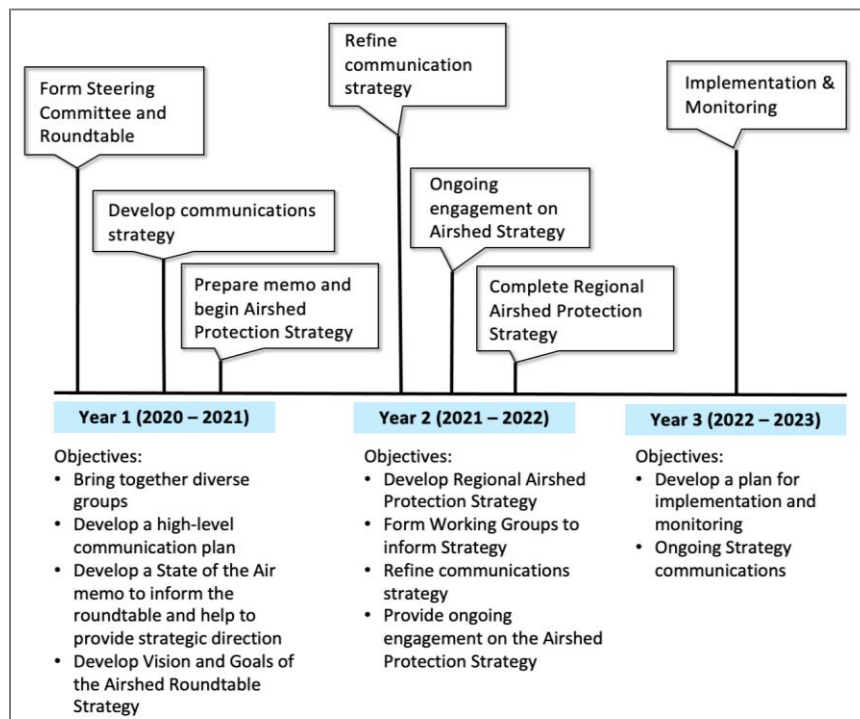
Form Steering Committee and Roundtable

Refine communication strategy

Implementation & Monitoring

Develop communications strategy

Ongoing engagement on Airshed Strategy

Prepare memo and begin Airshed Protection Strategy

Complete Regional Airshed Protection Strategy

Year 1 (2020 – 2021)

Objectives:
• Bring together diverse groups
• Develop a high-level communication plan
• Develop a State of the Air memo to inform the roundtable and help to provide strategic direction
• Develop Vision and Goals of the Airshed Roundtable Strategy

Year 2 (2021 – 2022)

Objectives:
• Develop Regional Airshed Protection Strategy
• Form Working Groups to inform Strategy
• Refine communications strategy
• Provide ongoing engagement on the Airshed Protection Strategy

Year 3 (2022 – 2023)

Objectives:
• Develop a plan for implementation and monitoring
• Ongoing Strategy communications